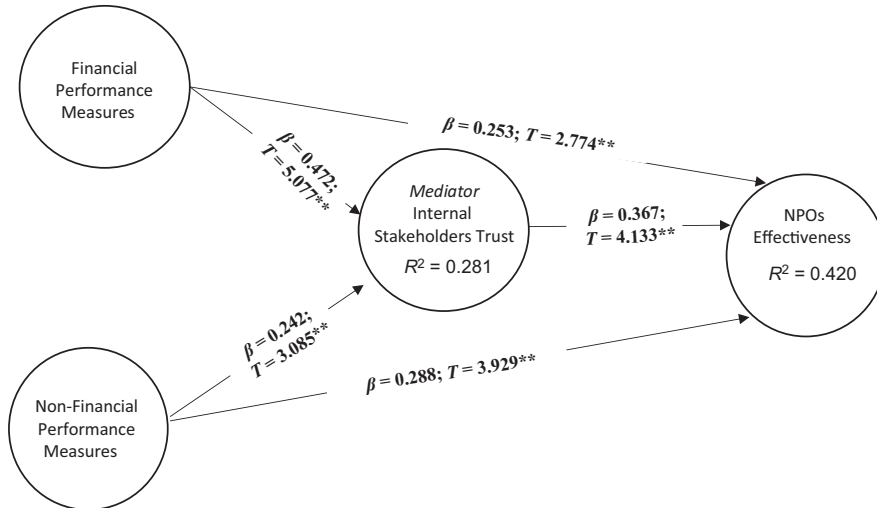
Financial Performance Measures

$\beta = 0.253$; $T = 2.774$**

$\beta = 0.472$; $T = 5.077$**

*Mediator* Internal Stakeholders Trust

$R^2 = 0.281$

$\beta = 0.367$; $T = 4.133$**

NPOs Effectiveness

$R^2 = 0.420$

$\beta = 0.242$; $T = 3.085$**

$\beta = 0.288$; $T = 3.929$**

Non-Financial Performance Measures